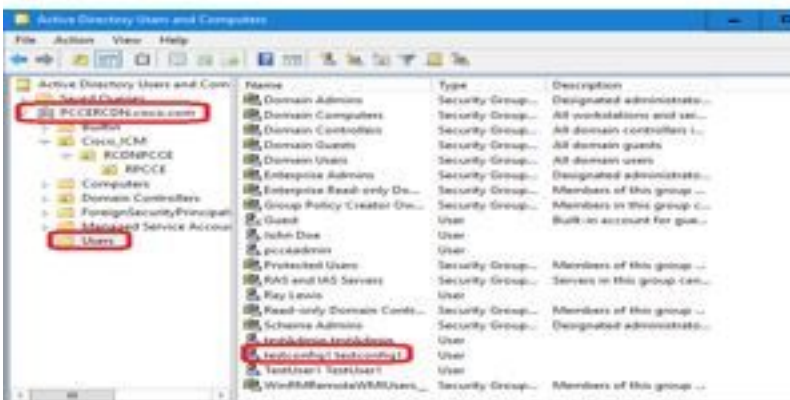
Active Directory Users and Computers

File Action View Help

Active Directory Users and Com
Saved Queries
PCCERCDN.cisco.com
Builtin
Cisco_ICM
RCDNPCCE
RPCCE
Computers
Domain Controllers
ForeignSecurityPrincipals
Managed Service Accoun
Users

| Name | Type | Description |
|---|---|---|
| Domain Admins | Security Group... | Designated administrato... |
| Domain Computers | Security Group... | All workstations and ser... |
| Domain Controllers | Security Group... | All domain controllers i... |
| Domain Guests | Security Group... | All domain guests |
| Domain Users | Security Group... | All domain users |
| Enterprise Admins | Security Group... | Designated administrato... |
| Enterprise Read-only Do... | Security Group... | Members of this group ... |
| Group Policy Creator Ow... | Security Group... | Members in this group c... |
| Guest | User | Built-in account for gue... |
| John Doe | User | |
| pcceadmin | User | |
| Protected Users | Security Group... | Members of this group ... |
| RAS and IAS Servers | Security Group... | Servers in this group can... |
| Ray Lewis | User | |
| Read-only Domain Contr... | Security Group... | Members of this group ... |
| Schema Admins | Security Group... | Designated administrato... |
| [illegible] | User | |
| testconfig1 testconfig1 | User | |
| TestUser1 TestUser1 | User | |
| WinRMRemoteWMIUsers_ | Security Group... | Members of this group ... |